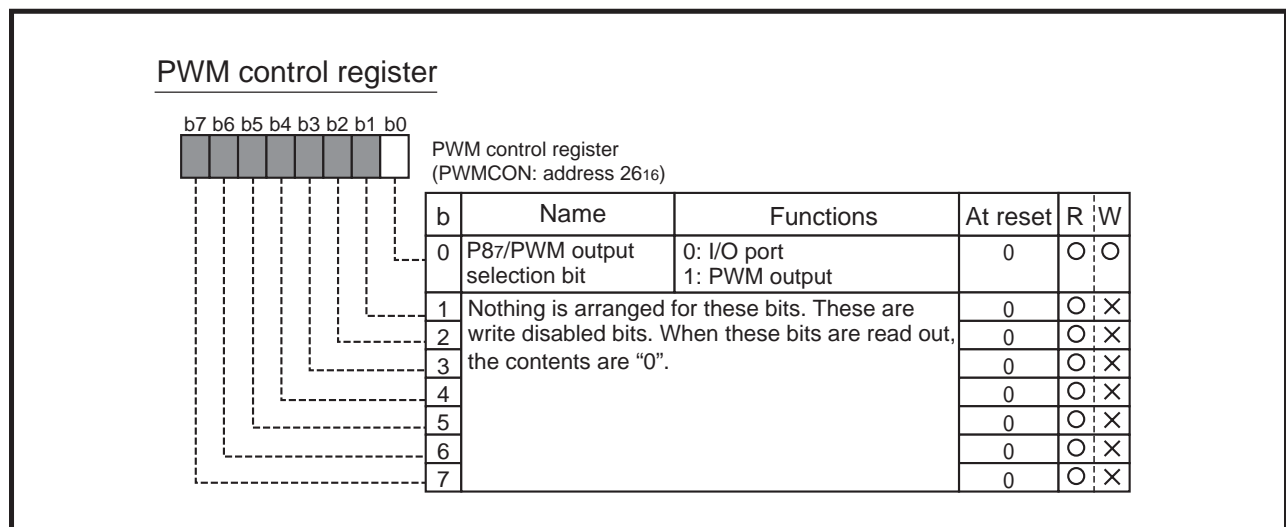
PWM control register

b7 b6 b5 b4 b3 b2 b1 b0

PWM control register
(PWMCON: address $26_{16}$)

| b | Name | Functions | At reset | R | W |
|---|---|---|---|---|---|
| 0 | $P8_7$/PWM output selection bit | 0: I/O port<br>1: PWM output | 0 | O | O |
| 1 | Nothing is arranged for these bits. These are write disabled bits. When these bits are read out, the contents are “0”. | | 0 | O | × |
| 2 | | | 0 | O | × |
| 3 | | | 0 | O | × |
| 4 | | | 0 | O | × |
| 5 | | | 0 | O | × |
| 6 | | | 0 | O | × |
| 7 | | | 0 | O | × |